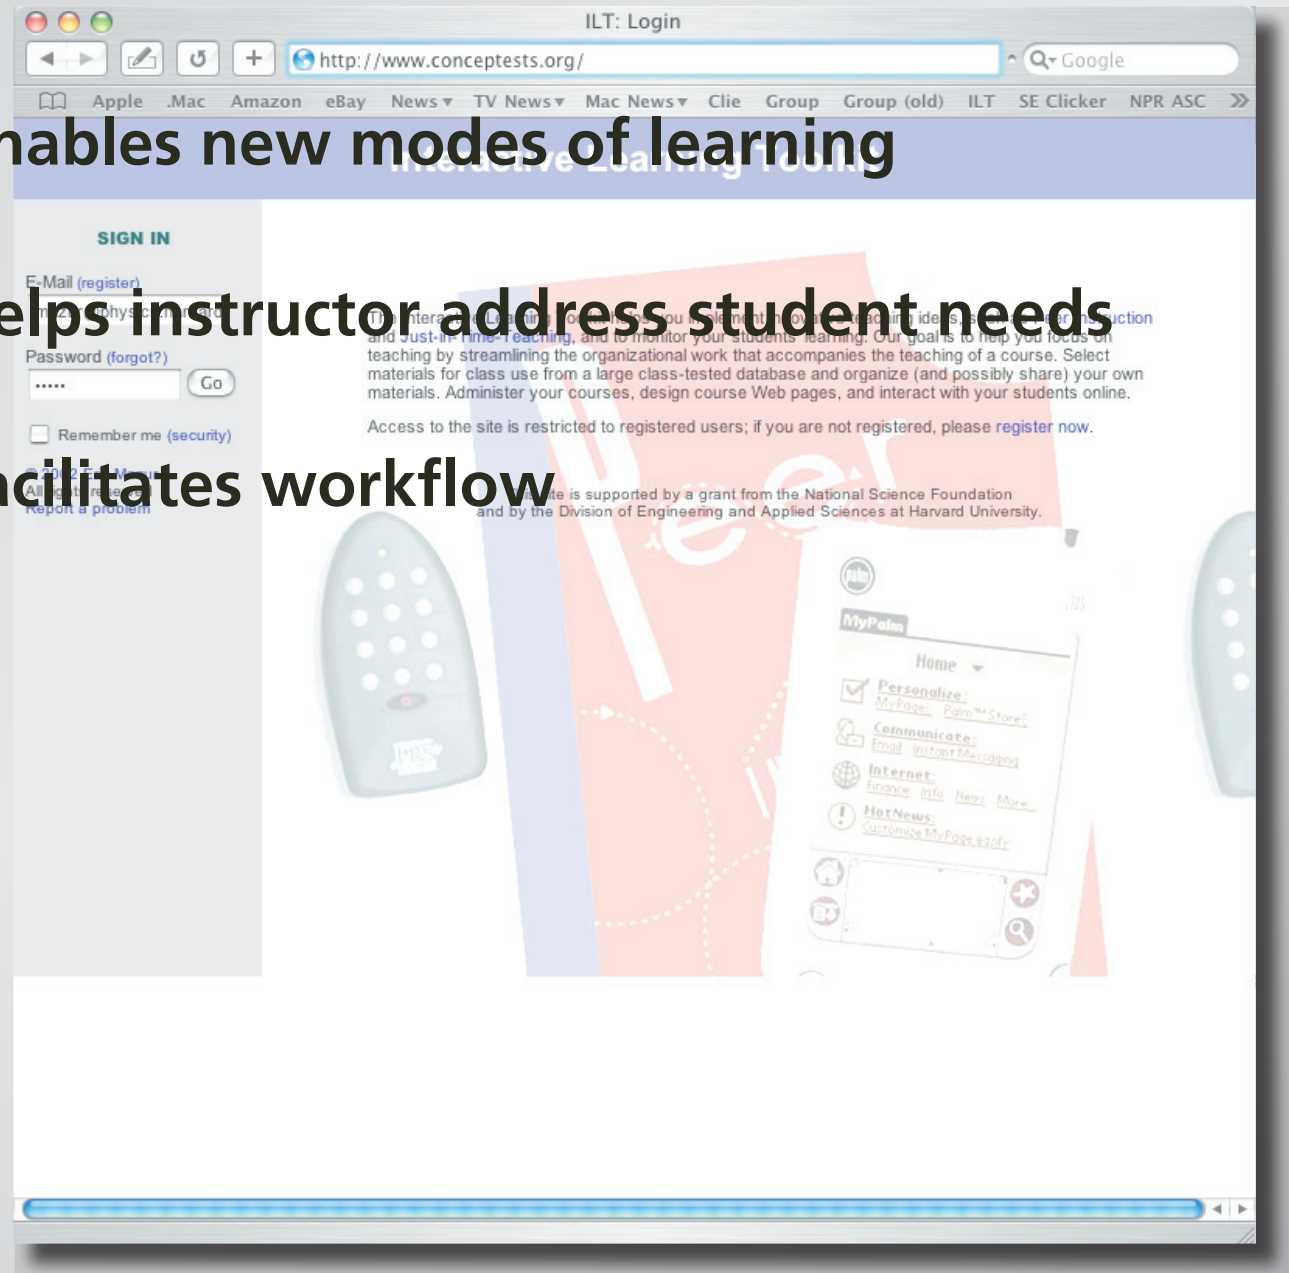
ILT: Login

http://www.conceptests.org/

Google

Apple .Mac Amazon eBay News TV News Mac News Clie Group Group (old) ILT SE Clicker NPR ASC

nables new modes of learning

Interactive Learning Toolkit

SIGN IN

E-Mail (register)

elps instructor address student needs

The Interactive Learning Toolkit helps you implement innovative teaching ideas, such as Peer Instruction and Just-in-Time-Teaching, and to monitor your students' learning. Our goal is to help you focus on teaching by streamlining the organizational work that accompanies the teaching of a course. Select materials for class use from a large class-tested database and organize (and possibly share) your own materials. Administer your courses, design course Web pages, and interact with your students online.

Password (forgot?)

••••• Go

Remember me (security)

Access to the site is restricted to registered users; if you are not registered, please register now.

acilitates workflow

Report a problem

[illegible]te is supported by a grant from the National Science Foundation and by the Division of Engineering and Applied Sciences at Harvard University.

MyPalm

Home

Personalize:
MyPage! Palm™ Store!

Communicate:
Email Instant Messaging

Internet:
Finance Info News More

HotNews:
Customize MyPage easily